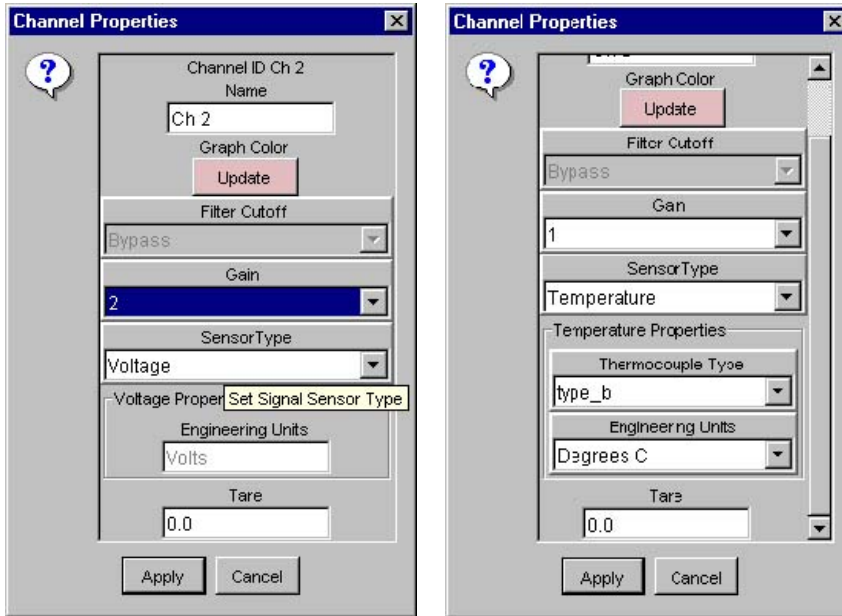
Channel Properties

?

Channel ID Ch 2

Name

Ch 2

Graph Color

Update

Filter Cutoff

Bypass

Gain

2

SensorType

Voltage

Voltage Proper

Set Signal Sensor Type

Engineering Units

Volts

Tare

0.0

Apply

Cancel

Channel Properties

?

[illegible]

Graph Color

Update

Filter Cutoff

Bypass

Gain

1

SensorType

Temperature

Temperature Properties

Thermocouple Type

type_b

Engineering Units

Degrees C

Tare

0.0

Apply

Cancel